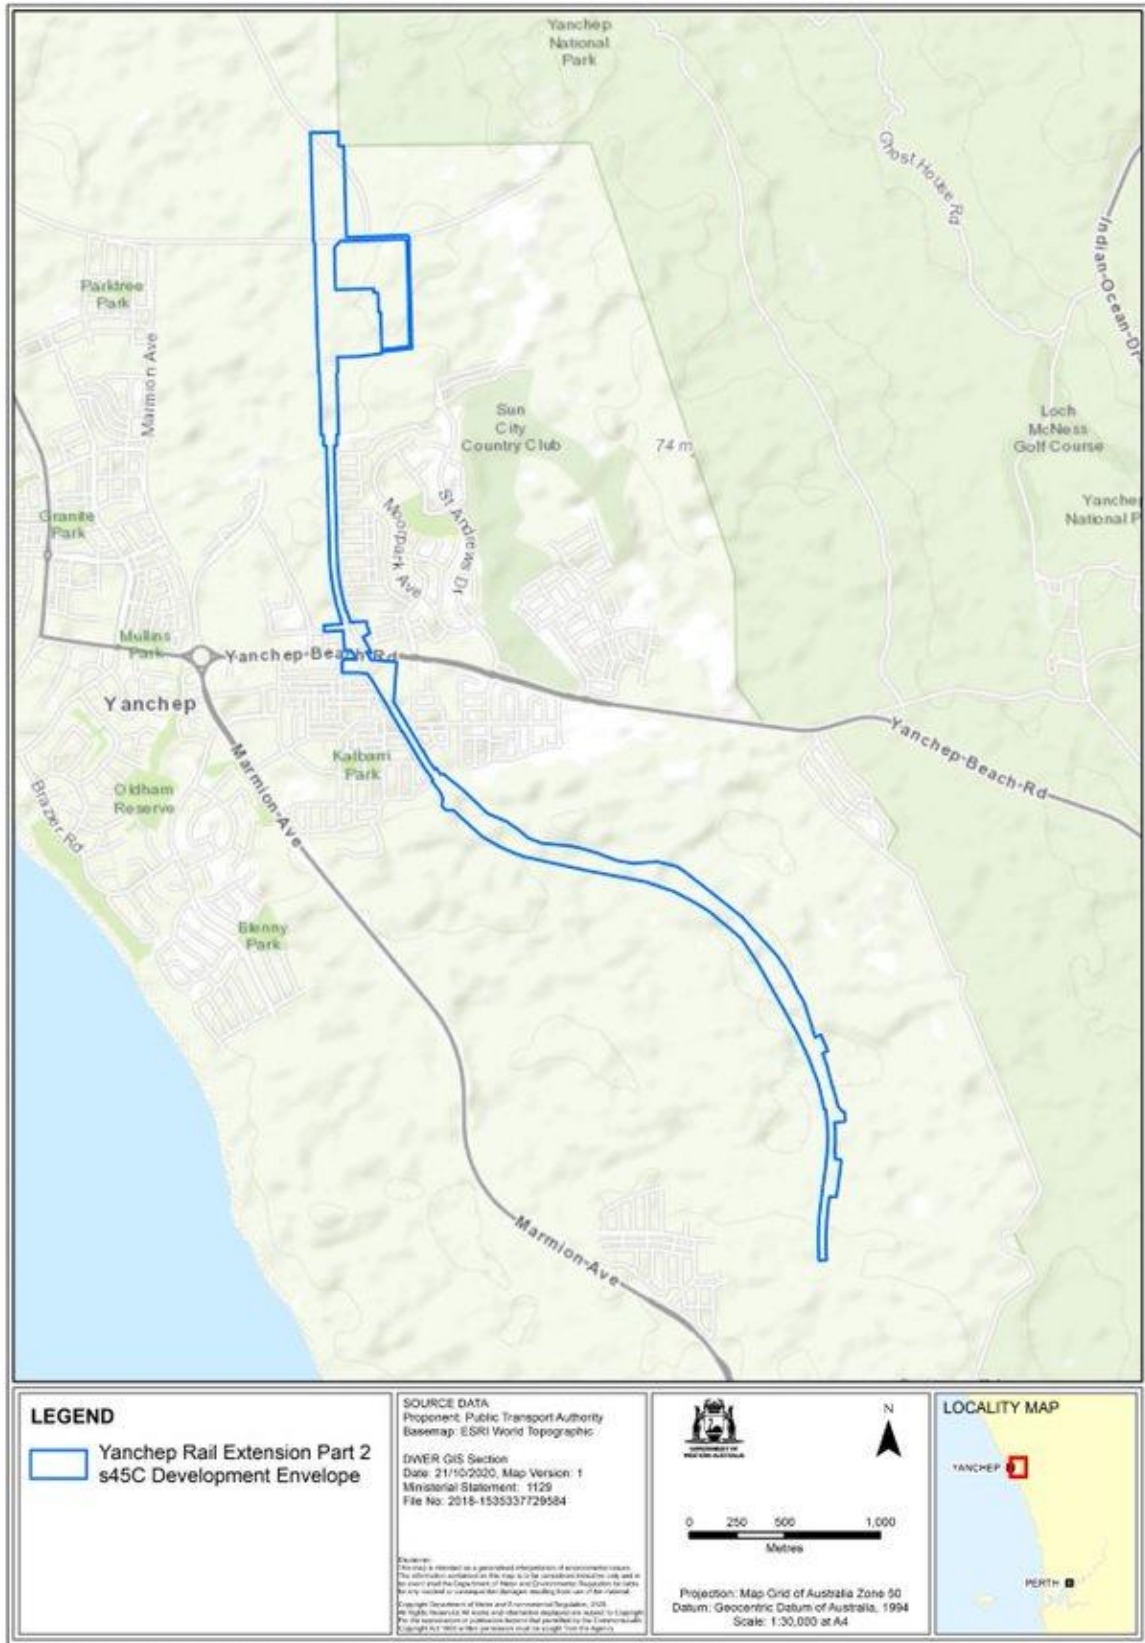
Yanchep National Park

Ghost House Rd

Indian-Ocean-Dr

Parktree Park

Marmion Ave

Sun City Country Club

74 m

Loch McNess Golf Course

Yanchep National P

Granite Park

Moorpark Ave

St Andrews Dr

Mullins Park

Yanchep-Beach-Rd

Yanchep

Marmion-Ave

Kalbarri Park

Yanchep-Beach-Rd

Brazier Rd

Oldham Reserve

Blenny Park

Marmion-Ave

LEGEND

Yanchep Rail Extension Part 2 s45C Development Envelope

SOURCE DATA
Proponent: Public Transport Authority
Basemap: ESRI World Topographic

DWER GIS Section
Date: 21/10/2020, Map Version: 1
Ministerial Statement: 1129
File No: 2018-1535337729584

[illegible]

N

0 250 500 1,000
Metres

Projection: Map Grid of Australia Zone 50
Datum: Geocentric Datum of Australia, 1994
Scale: 1:30,000 at A4

LOCALITY MAP

YANCHEP

PERTH